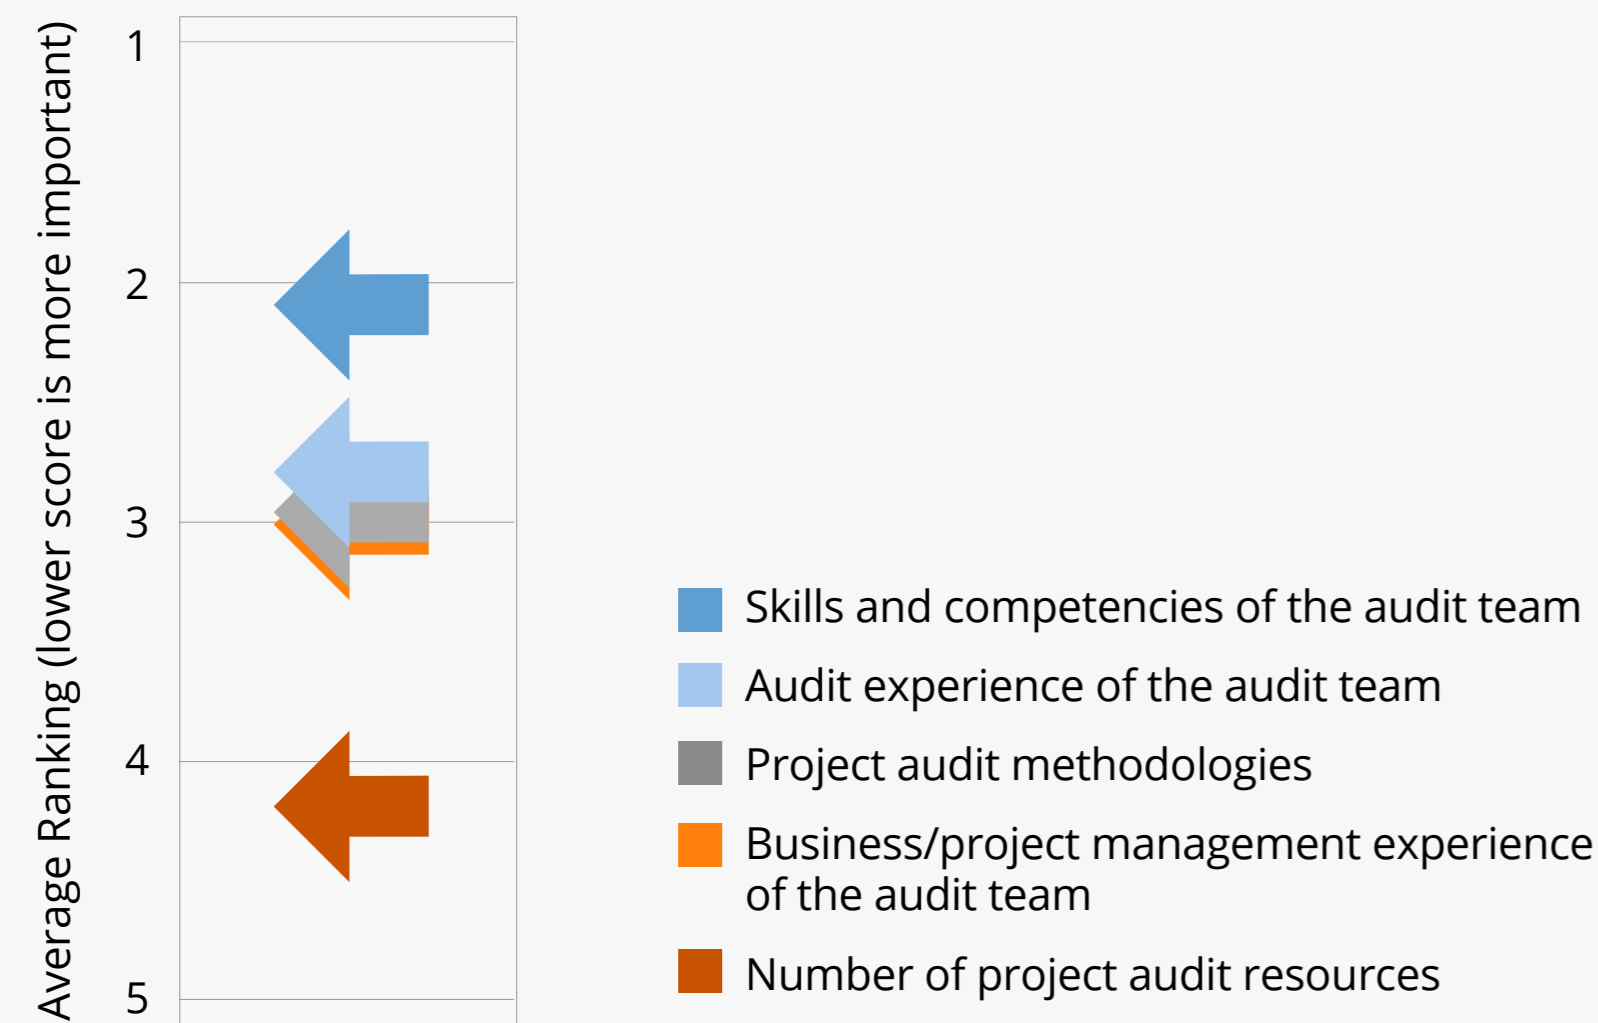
Average Ranking (lower score is more important)

1
2
3
4
5

Skills and competencies of the audit team
Audit experience of the audit team
Project audit methodologies
Business/project management experience of the audit team
Number of project audit resources